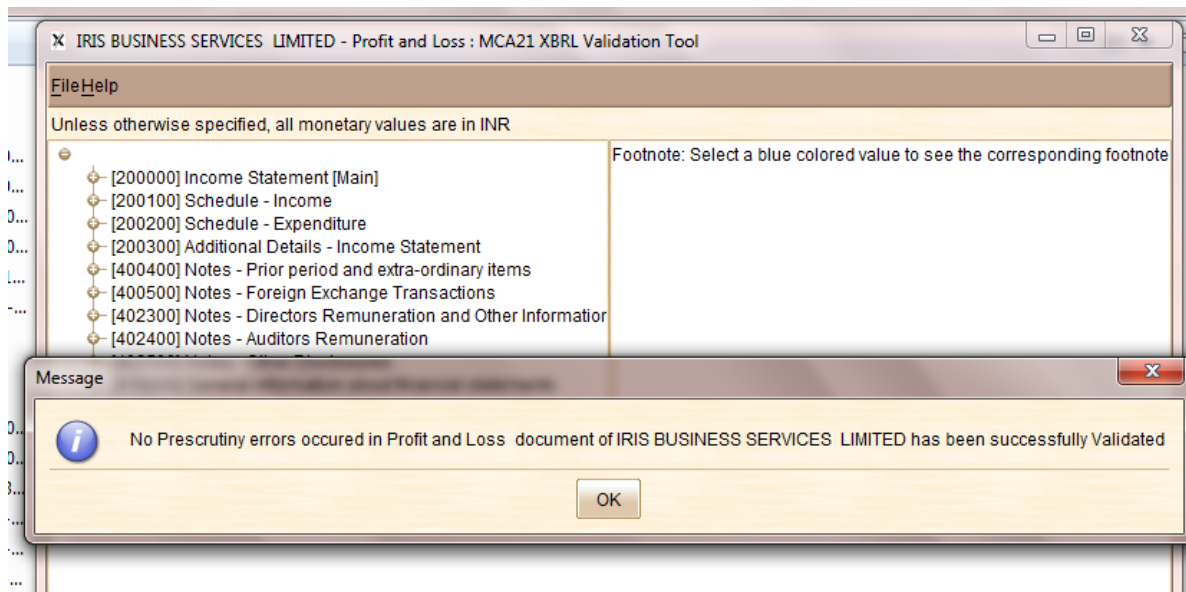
IRIS BUSINESS SERVICES LIMITED - Profit and Loss : MCA21 XBRL Validation Tool

File Help

Unless otherwise specified, all monetary values are in INR

[200000] Income Statement [Main]
[200100] Schedule - Income
[200200] Schedule - Expenditure
[200300] Additional Details - Income Statement
[400400] Notes - Prior period and extra-ordinary items
[400500] Notes - Foreign Exchange Transactions
[402300] Notes - Directors Remuneration and Other Informatior
[402400] Notes - Auditors Remuneration
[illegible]

Footnote: Select a blue colored value to see the corresponding footnote

Message

No Prescrutiny errors occured in Profit and Loss document of IRIS BUSINESS SERVICES LIMITED has been successfully Validated

OK